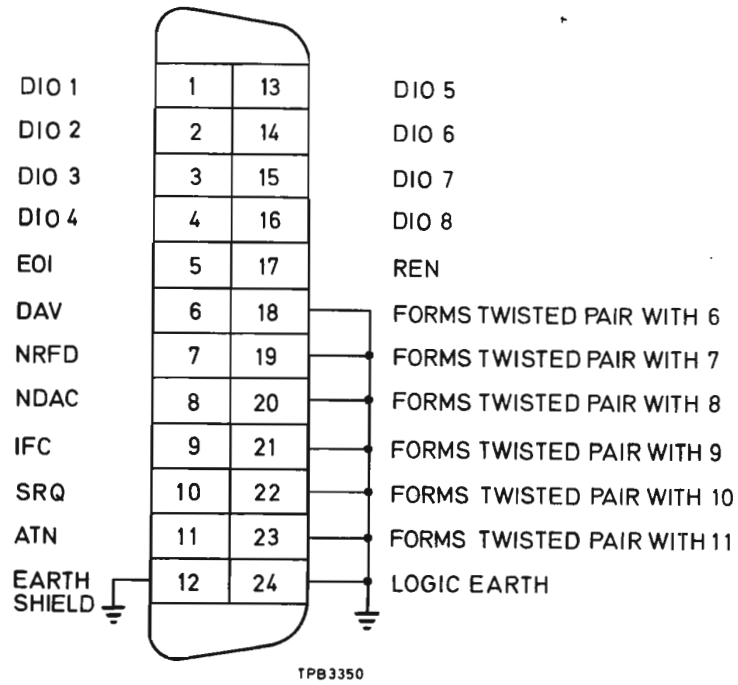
| | | | |
|---|---|---|---|
| DIO 1 | 1 | 13 | DIO 5 |
| DIO 2 | 2 | 14 | DIO 6 |
| DIO 3 | 3 | 15 | DIO 7 |
| DIO 4 | 4 | 16 | DIO 8 |
| EOI | 5 | 17 | REN |
| DAV | 6 | 18 | FORMS TWISTED PAIR WITH 6 |
| NRFD | 7 | 19 | FORMS TWISTED PAIR WITH 7 |
| NDAC | 8 | 20 | FORMS TWISTED PAIR WITH 8 |
| IFC | 9 | 21 | FORMS TWISTED PAIR WITH 9 |
| SRQ | 10 | 22 | FORMS TWISTED PAIR WITH 10 |
| ATN | 11 | 23 | FORMS TWISTED PAIR WITH 11 |
| EARTH SHIELD | 12 | 24 | LOGIC EARTH |

TPB3350